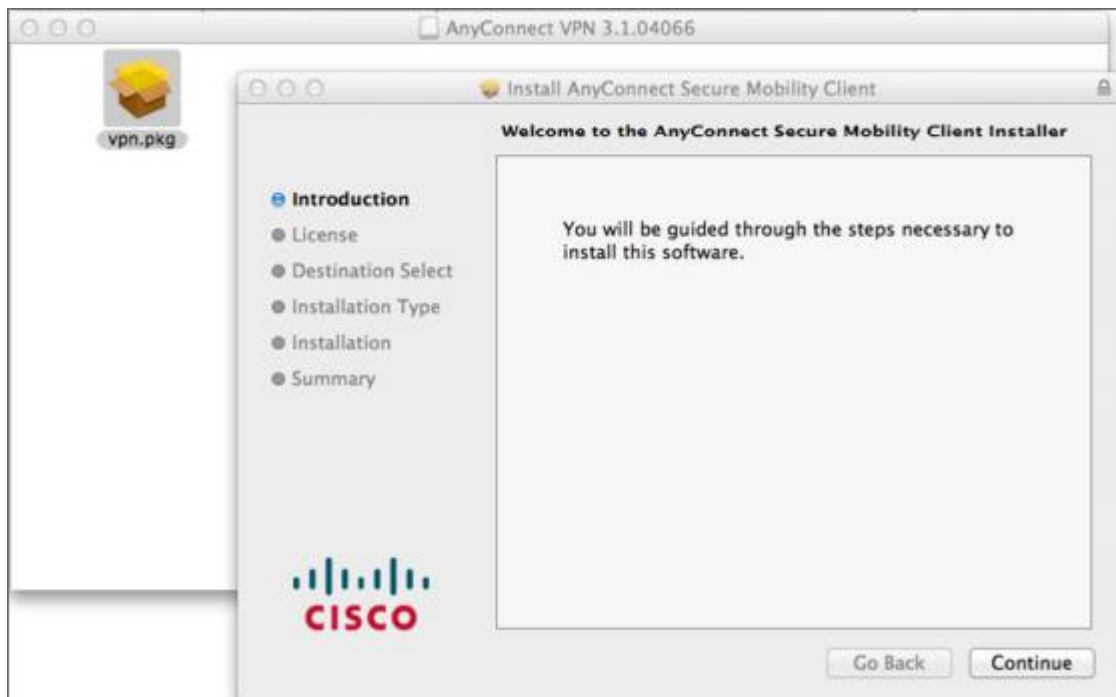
AnyConnect VPN 3.1.04066

vpn.pkg

Install AnyConnect Secure Mobility Client

Welcome to the AnyConnect Secure Mobility Client Installer

Introduction
License
Destination Select
Installation Type
Installation
Summary

You will be guided through the steps necessary to install this software.

CISCO

Go Back

Continue